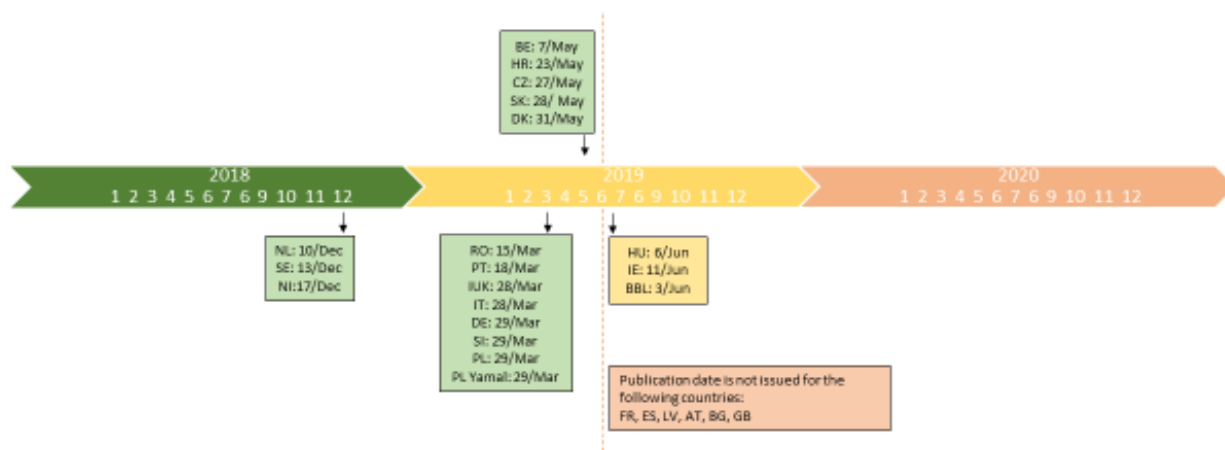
BE: 7/May
HR: 23/May
CZ: 27/May
SK: 28/ May
DK: 31/May

2018
1 2 3 4 5 6 7 8 9 10 11 12

2019
1 2 3 4 5 6 7 8 9 10 11 12

2020
1 2 3 4 5 6 7 8 9 10 11 12

NL: 10/Dec
SE: 13/Dec
NI:17/Dec

RO: 15/Mar
PT: 18/Mar
IUK: 28/Mar
IT: 28/Mar
DE: 29/Mar
SI: 29/Mar
PL: 29/Mar
PL Yamal: 29/Mar

HU: 6/Jun
IE: 11/Jun
BBL: 3/Jun

Publication date is not issued for the following countries:
FR, ES, LV, AT, BG, GB